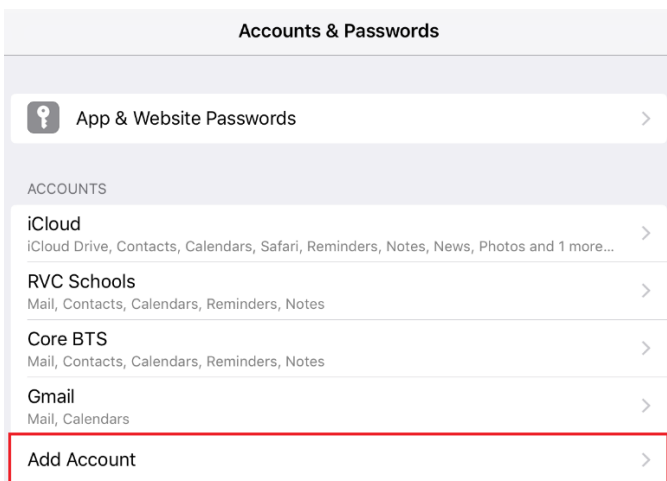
Accounts & Passwords

App & Website Passwords

ACCOUNTS

iCloud
iCloud Drive, Contacts, Calendars, Safari, Reminders, Notes, News, Photos and 1 more...

RVC Schools
Mail, Contacts, Calendars, Reminders, Notes

Core BTS
Mail, Contacts, Calendars, Reminders, Notes

Gmail
Mail, Calendars

Add Account